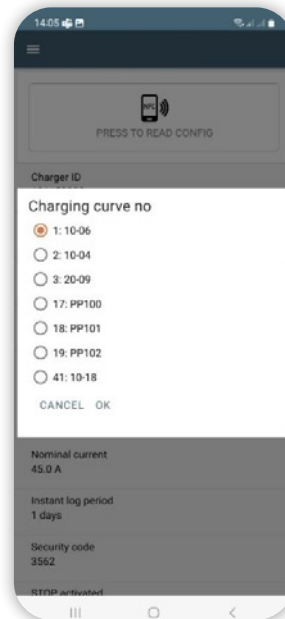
14:05

NFC

PRESS TO READ CONFIG

Charger ID

Charging curve no

1: 10-06

2: 10-04

3: 20-09

17: PP100

18: PP101

19: PP102

41: 10-18

CANCEL OK

Nominal current
45.0 A

Instant log period
1 days

Security code
3562

STOP activated